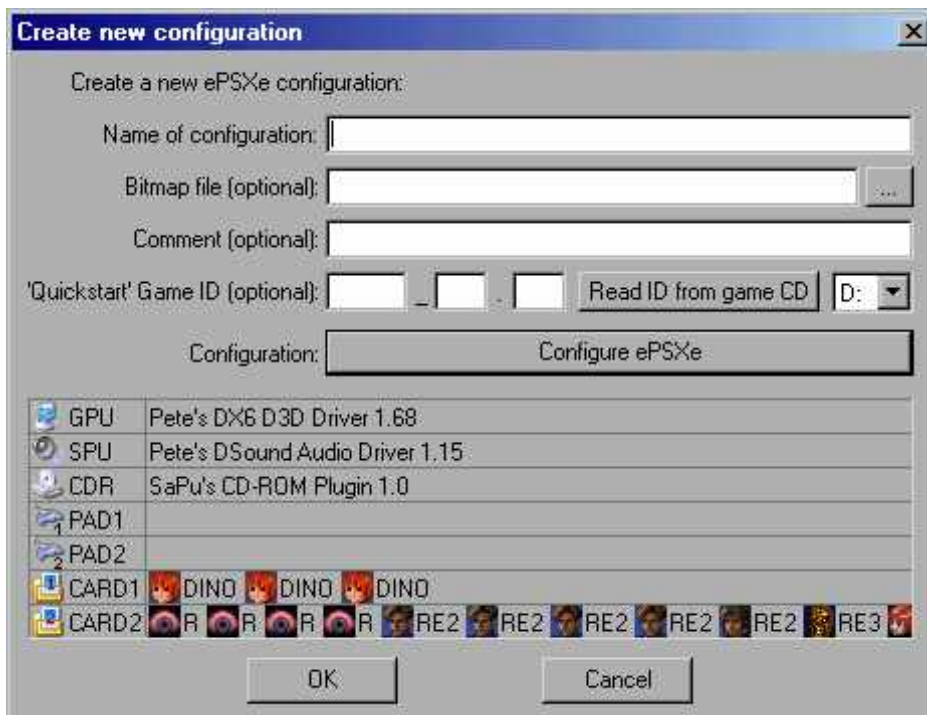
Create new configuration

Create a new ePSXe configuration:

Name of configuration:

Bitmap file (optional):

Comment (optional):

'Quickstart' Game ID (optional): _ .

Read ID from game CD

D:

Configuration:

Configure ePSXe

| | |
|---|---|
| GPU | Pete's DX6 D3D Driver 1.68 |
| SPU | Pete's DSound Audio Driver 1.15 |
| CDR | SaPu's CD-ROM Plugin 1.0 |
| PAD1 | |
| PAD2 | |
| CARD1 | DINO DINO DINO |
| CARD2 | R R R R RE2 RE2 RE2 RE2 RE2 RE3 |

OK

Cancel